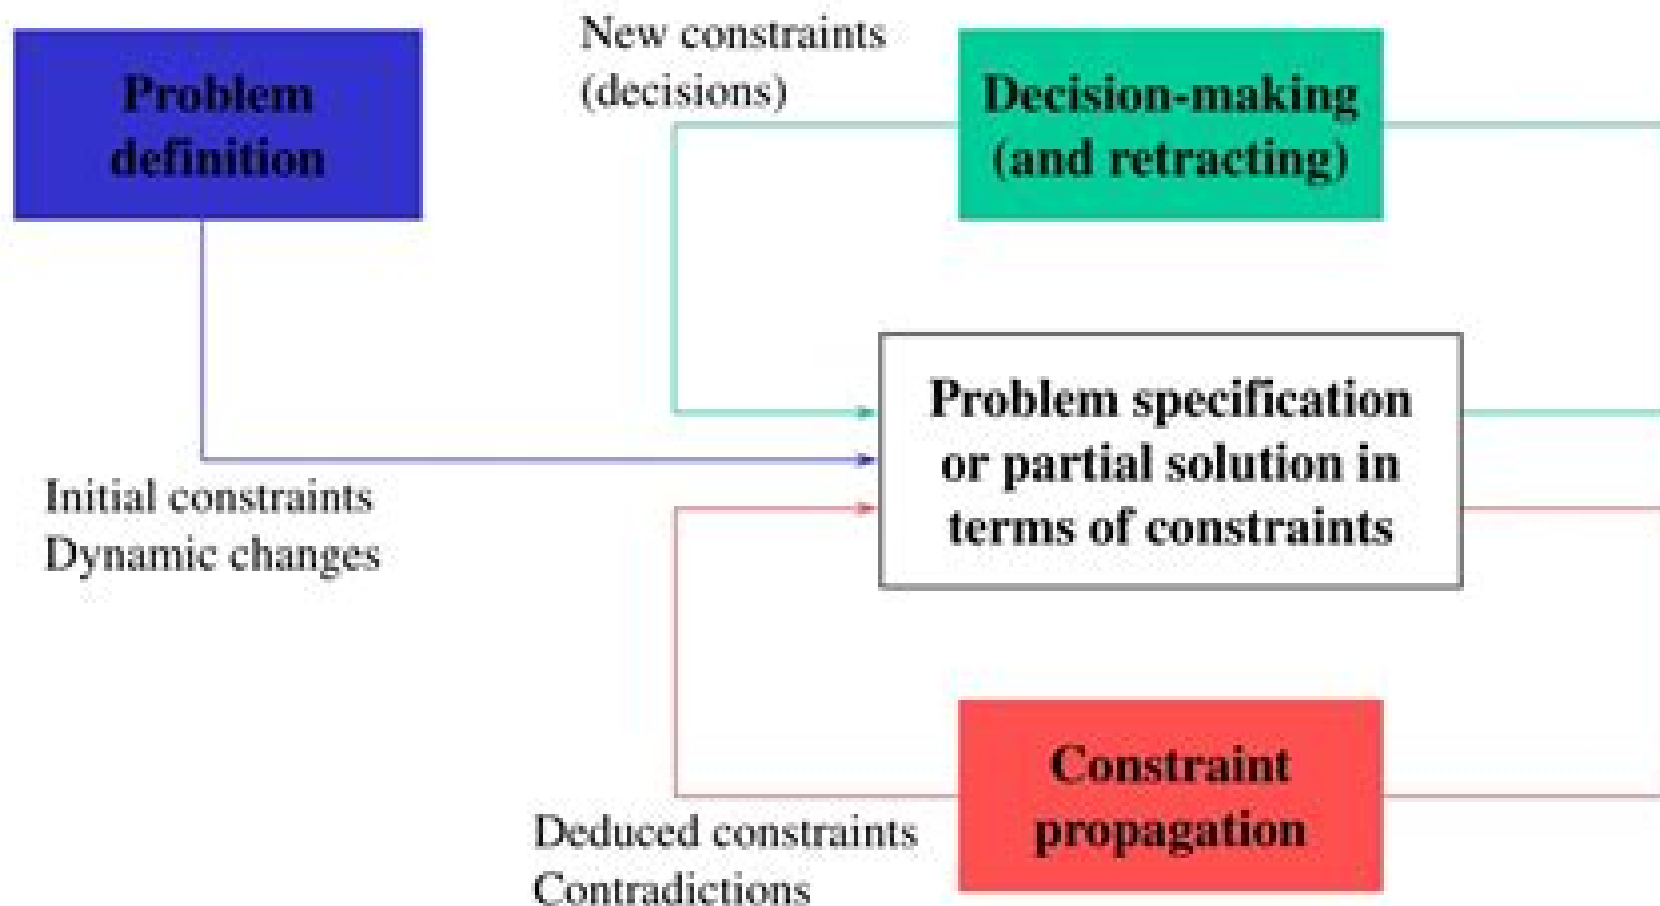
Problem definition

New constraints (decisions)

Decision-making (and retracting)

Problem specification or partial solution in terms of constraints

Initial constraints
Dynamic changes

Constraint propagation

Deduced constraints
Contradictions